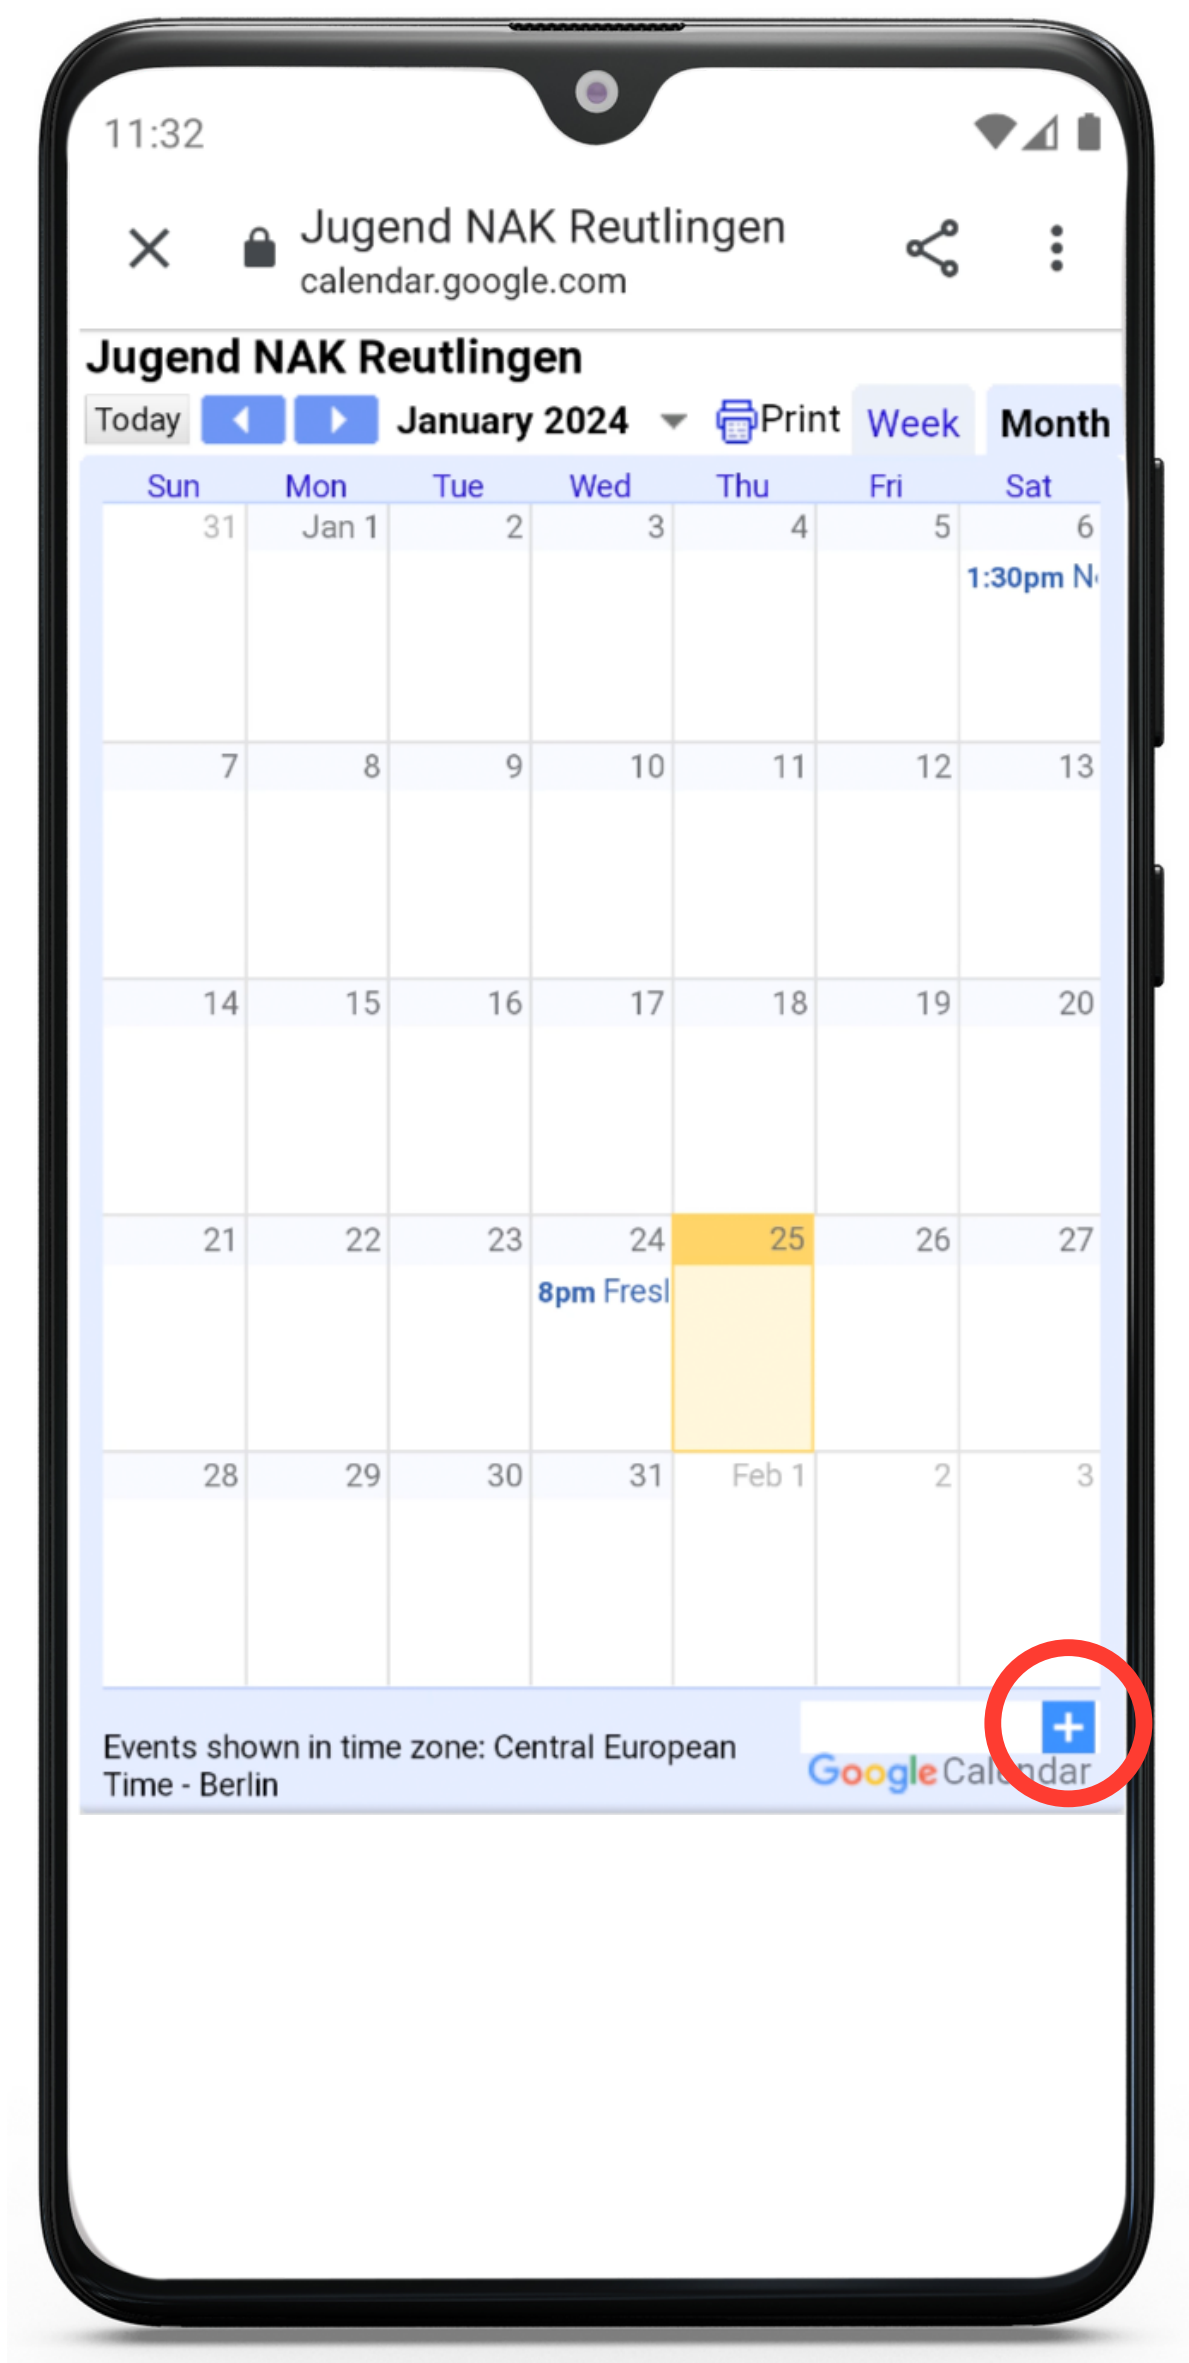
11:32

Jugend NAK Reutlingen
calendar.google.com

Jugend NAK Reutlingen

Today January 2024 Print Week Month

| Sun | Mon | Tue | Wed | Thu | Fri | Sat |
|---|---|---|---|---|---|---|
| 31 | Jan 1 | 2 | 3 | 4 | 5 | 6 1:30pm N |
| 7 | 8 | 9 | 10 | 11 | 12 | 13 |
| 14 | 15 | 16 | 17 | 18 | 19 | 20 |
| 21 | 22 | 23 | 24 8pm Fresl | 25 | 26 | 27 |
| 28 | 29 | 30 | 31 | Feb 1 | 2 | 3 |

Events shown in time zone: Central European Time - Berlin

Google Calendar